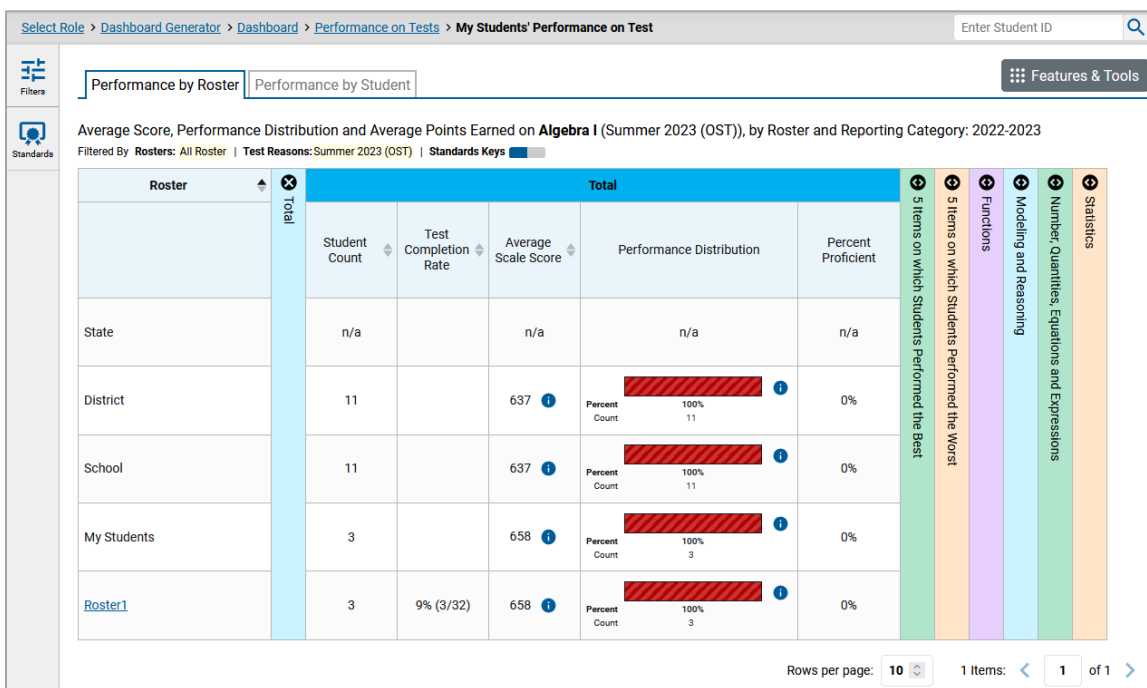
Select Role > Dashboard Generator > Dashboard > Performance on Tests > My Students' Performance on Test

Enter Student ID

Filters

Standards

Performance by Roster | Performance by Student

Features & Tools

Average Score, Performance Distribution and Average Points Earned on **Algebra I** (Summer 2023 (OST)), by Roster and Reporting Category: 2022-2023

Filtered By Rosters: All Roster | Test Reasons: Summer 2023 (OST) | Standards Keys

| Roster | Total | Student Count | Test Completion Rate | Average Scale Score | Performance Distribution | Percent Proficient | 5 Items on which Students Performed the Best | 5 Items on which Students Performed the Worst | Functions | Modeling and Reasoning | Number, Quantities, Equations and Expressions | Statistics |
|---|---|---|---|---|---|---|---|---|---|---|---|---|
| State | | n/a | | n/a | n/a | n/a | | | | | | |
| District | | 11 | | 637 | Percent 100% Count 11 | 0% | | | | | | |
| School | | 11 | | 637 | Percent 100% Count 11 | 0% | | | | | | |
| My Students | | 3 | | 658 | Percent 100% Count 3 | 0% | | | | | | |
| Roster1 | | 3 | 9% (3/32) | 658 | Percent 100% Count 3 | 0% | | | | | | |

Rows per page: 10 | 1 Items: < 1 of 1 >